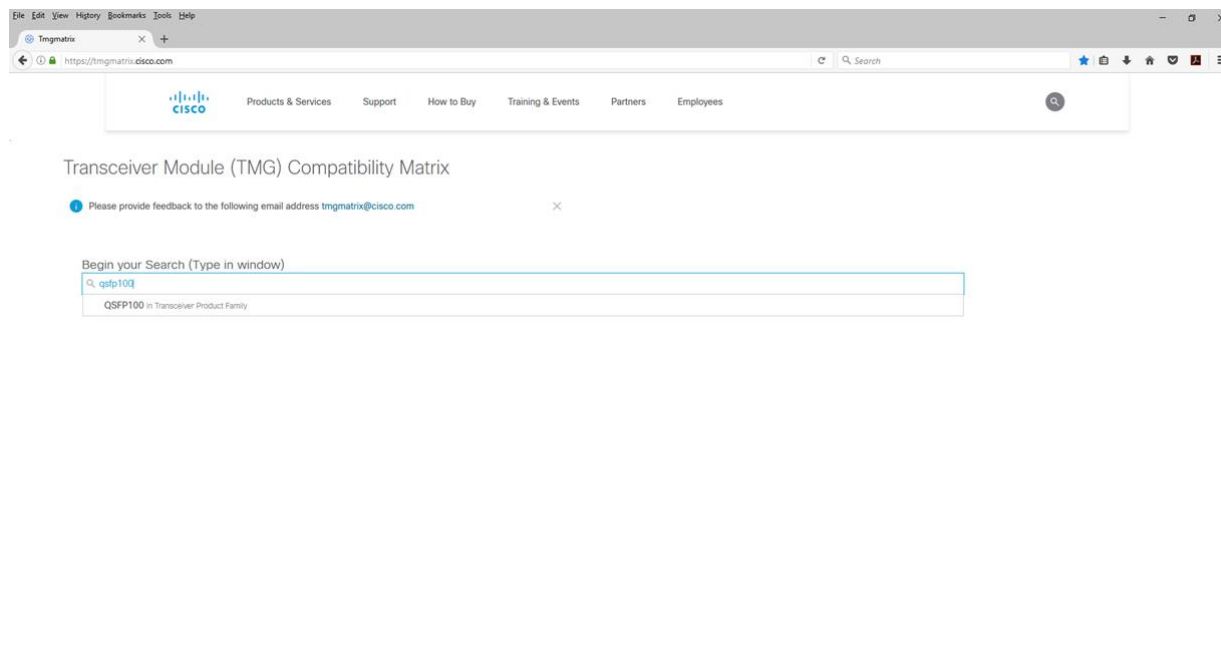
File Edit View History Bookmarks Tools Help

Tmgmatrix

https://tmgmatrix.cisco.com

Search

cisco

Products & Services Support How to Buy Training & Events Partners Employees

Transceiver Module (TMG) Compatibility Matrix

Please provide feedback to the following email address tmgmatrix@cisco.com

Begin your Search (Type in window)

qsfp100

QSFP100 in Transceiver Product Family